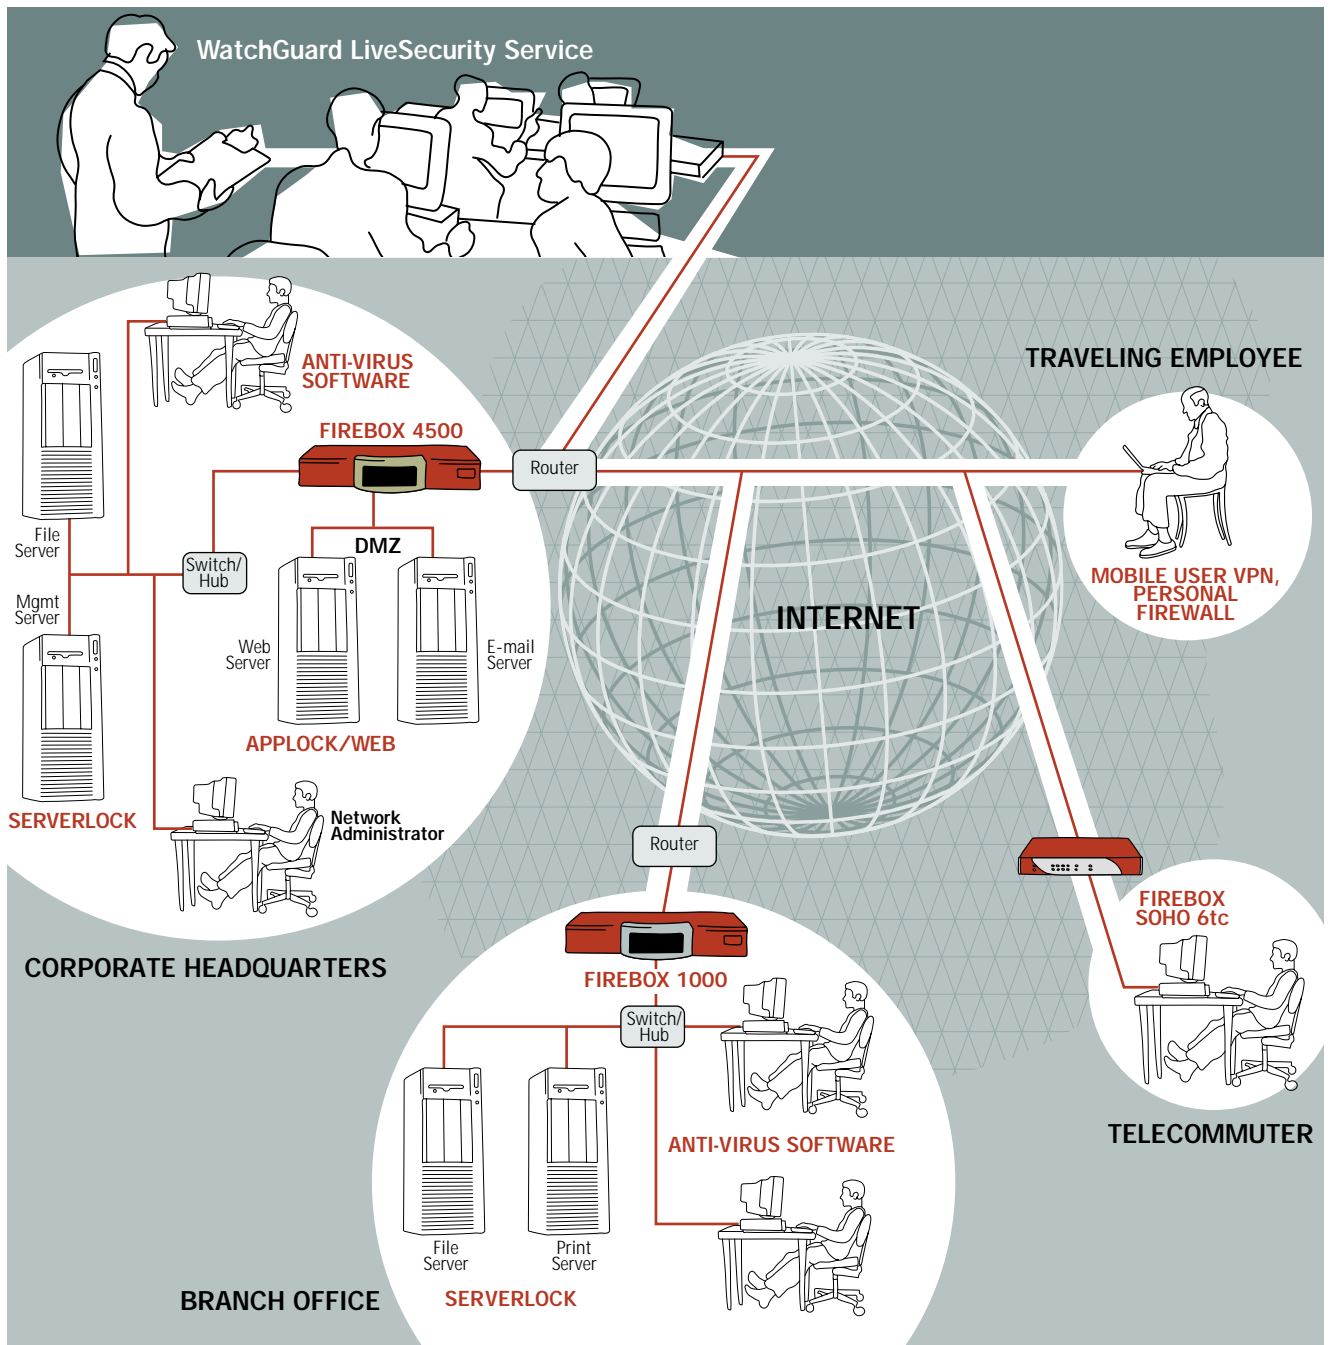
WatchGuard LiveSecurity Service

ANTI-VIRUS SOFTWARE

FIREBOX 4500

Router

TRAVELING EMPLOYEE

File Server

DMZ

Switch/ Hub

Mgmt Server

Web Server

E-mail Server

INTERNET

MOBILE USER VPN, PERSONAL FIREWALL

APPLOCK/WEB

SERVERLOCK

Network Administrator

Router

FIREBOX SOHO 6tc

CORPORATE HEADQUARTERS

FIREBOX 1000

Switch/ Hub

ANTI-VIRUS SOFTWARE

TELECOMMUTER

File Server

Print Server

BRANCH OFFICE

SERVERLOCK